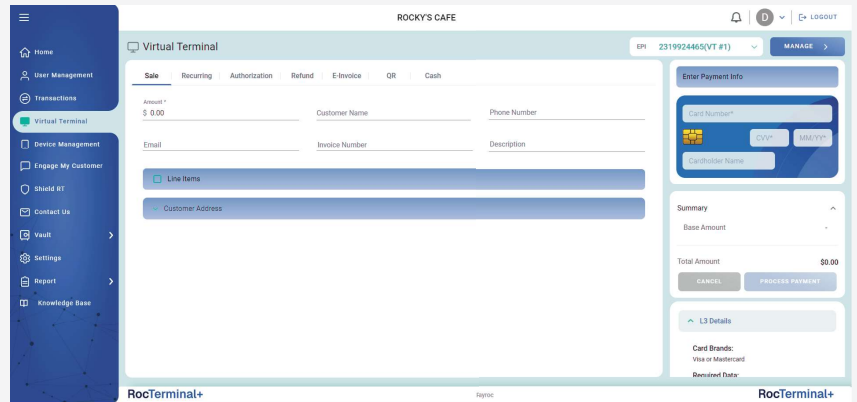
ROCKY'S CAFE

D LOGOUT

Home
User Management
Transactions
Virtual Terminal
Device Management
Engage My Customer
Shield RT
Contact Us
Vault
Settings
Report
Knowledge Base

Virtual Terminal

EPI 2319924465(VT #1)

MANAGE

Sale Recurring Authorization Refund E-Invoice QR Cash

Amount *
$ 0.00

Customer Name

Phone Number

Email

Invoice Number

Description

Line Items

Customer Address

Enter Payment Info

Card Number*

CVV*

MM/YY*

Cardholder Name

Summary

Base Amount -

Total Amount $0.00

CANCEL

PROCESS PAYMENT

L3 Details

Card Brands:
Visa or Mastercard

Required Data:

RocTerminal+

Payroc

RocTerminal+